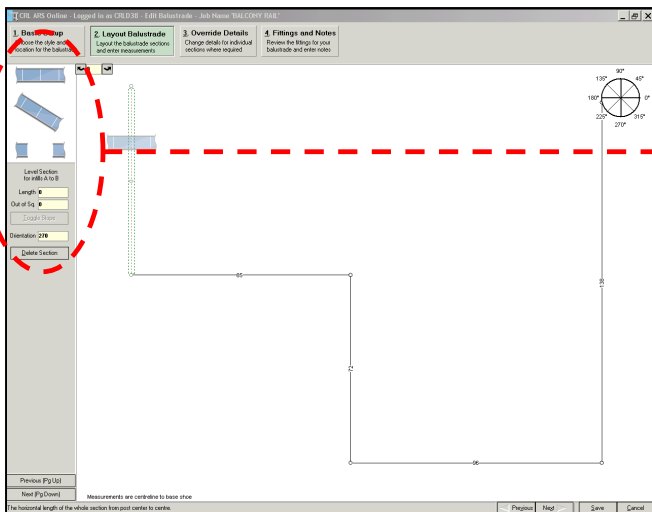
CRL ARS Online - Logged in as CRL036 - Edit Balustrade - Job Name 'BALCONY RAIL'

1. Base Setup
Choose the style and location for the balustrade

2. Layout Balustrade
Layout the balustrade sections and enter measurements

3. Override Details
Change details for individual sections where required

4. Fittings and Notes
Review the fittings for your balustrade and enter notes

90°
135°
45°
180°
0°
225°
315°
270°

Level Section for infills A to B

Length 0
Out of Sq 0
Toggle Slope
Orientation 270
Delete Section

65
138
72
96

Previous (Pg Up)
Next (Pg Down)

Measurements are centreline to base shoe

The horizontal length of the whole section from post center to centre.

Previous
Next
Save
Cancel